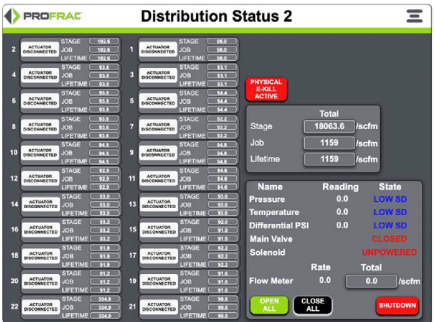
PROFRAC

Distribution Status 2

2 ACTUATOR DISCONNECTED STAGE 102.8 JOB 102.8 LIFETIME 102.8

1 ACTUATOR DISCONNECTED STAGE 98.0 JOB 98.0 LIFETIME 98.0

4 ACTUATOR DISCONNECTED STAGE 93.8 JOB 93.8 LIFETIME 93.8

3 ACTUATOR DISCONNECTED STAGE 93.1 JOB 93.1 LIFETIME 93.1

6 ACTUATOR DISCONNECTED STAGE 95.0 JOB 95.0 LIFETIME 95.0

5 ACTUATOR DISCONNECTED STAGE 94.4 JOB 94.4 LIFETIME 94.4

8 ACTUATOR DISCONNECTED STAGE 93.8 JOB 93.8 LIFETIME 93.8

7 ACTUATOR DISCONNECTED STAGE 92.2 JOB 92.2 LIFETIME 92.2

10 ACTUATOR DISCONNECTED STAGE 94.3 JOB 94.3 LIFETIME 94.3

9 ACTUATOR DISCONNECTED STAGE 94.6 JOB 94.6 LIFETIME 94.6

12 ACTUATOR DISCONNECTED STAGE 92.3 JOB 92.3 LIFETIME 92.3

11 ACTUATOR DISCONNECTED STAGE 94.8 JOB 94.8 LIFETIME 94.8

14 ACTUATOR DISCONNECTED STAGE 93.0 JOB 93.0 LIFETIME 93.0

13 ACTUATOR DISCONNECTED STAGE 93.5 JOB 93.5 LIFETIME 93.5

16 ACTUATOR DISCONNECTED STAGE 93.2 JOB 93.2 LIFETIME 93.2

15 ACTUATOR DISCONNECTED STAGE 91.8 JOB 91.8 LIFETIME 91.8

18 ACTUATOR DISCONNECTED STAGE 91.9 JOB 91.9 LIFETIME 91.9

17 ACTUATOR DISCONNECTED STAGE 92.3 JOB 92.3 LIFETIME 92.3

20 ACTUATOR DISCONNECTED STAGE 91.2 JOB 91.2 LIFETIME 91.2

19 ACTUATOR DISCONNECTED STAGE 91.8 JOB 91.8 LIFETIME 91.8

22 ACTUATOR DISCONNECTED STAGE 104.8 JOB 104.8 LIFETIME 104.8

21 ACTUATOR DISCONNECTED STAGE 99.8 JOB 99.8 LIFETIME 99.8

PHYSICAL E-KILL ACTIVE

| | Total | |
|---|---|---|
| Stage | 18063.6 | /scfm |
| Job | 1159 | /scfm |
| Lifetime | 1159 | /scfm |

| Name | Reading | State |
|---|---|---|
| Pressure | 0.0 | LOW SD |
| Temperature | 0.0 | LOW SD |
| Differential PSI | 0.0 | LOW SD |
| Main Valve | | CLOSED |
| Solenoid | | UNPOWERED |

| | Rate | Total | |
|---|---|---|---|
| Flow Meter | 0.0 | 0.0 | /scfm |

OPEN ALL
CLOSE ALL
SHUTDOWN